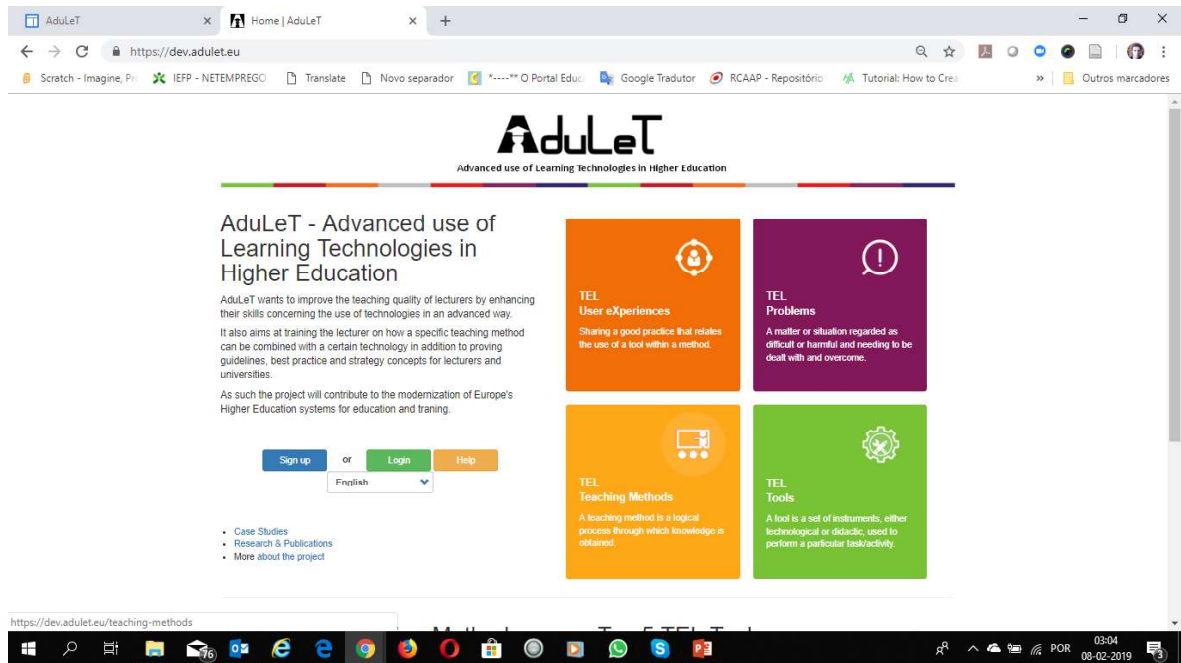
AduLeT × Home | AduLeT × +

https://dev.adulet.eu

Scratch - Imagine, Pr IEFP - NETEMPREGO Translate Novo separador *----** O Portal Educ Google Tradutor RCAAP - Repositório Tutorial: How to Crea » Outros marcadores

AduLeT
Advanced use of Learning Technologies in Higher Education

AduLeT - Advanced use of Learning Technologies in Higher Education

AduLeT wants to improve the teaching quality of lecturers by enhancing their skills concerning the use of technologies in an advanced way.

It also aims at training the lecturer on how a specific teaching method can be combined with a certain technology in addition to proving guidelines, best practice and strategy concepts for lecturers and universities.

As such the project will contribute to the modernization of Europe's Higher Education systems for education and traning.

Sign up or Login Help

English

- Case Studies
- Research & Publications
- More about the project

TEL
User eXperiences
Sharing a good practice that relates the use of a tool within a method.

TEL
Problems
A matter or situation regarded as difficult or harmful and needing to be dealt with and overcome.

TEL
Teaching Methods
A teaching method is a logical process through which knowledge is obtained.

TEL
Tools
A tool is a set of instruments, either technological or didactic, used to perform a particular task/activity.

https://dev.adulet.eu/teaching-methods

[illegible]

76 POR 03:04 08-02-2019 3